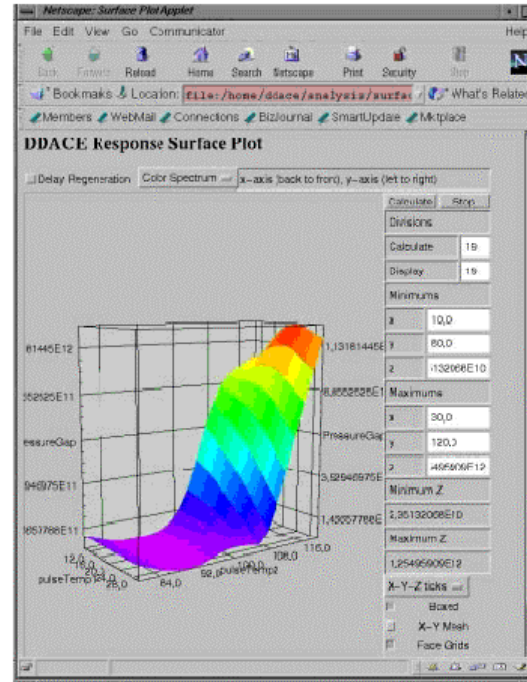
Netscape: Surface Plot Applet

File Edit View Go Communicator Help

Back Forward Reload Home Search Netscape Print Security Stop

Bookmarks Location: file:/home/ddace/analysis/surfac What's Related

Members WebMail Connections BizJournal SmartUpdate Mktplace

DDACE Response Surface Plot

Delay Regeneration Color Spectrum x-axis (back to front), y-axis (left to right)

Calculate Stop

Divisions

Calculate 19

Display 19

Minimums

x 10,0

y 80,0

z 3132068E10

Maximums

x 30,0

y 120,0

z 495909E12

Minimum Z

2,35132068E10

Maximum Z

1,25495909E12

X-Y-Z ticks

Boxed

X-Y Mesh

Face Grids

81445E12

352125E11

PressureGap

946975E11

651788E11

1,13181445E

8,8552525E1

PressureGap

3,5256975E

1,4055778E

12,0

20,3

pulseTemp1

25,0

84,0

92,0

pulseTemp2

100,0

108,0

116,0